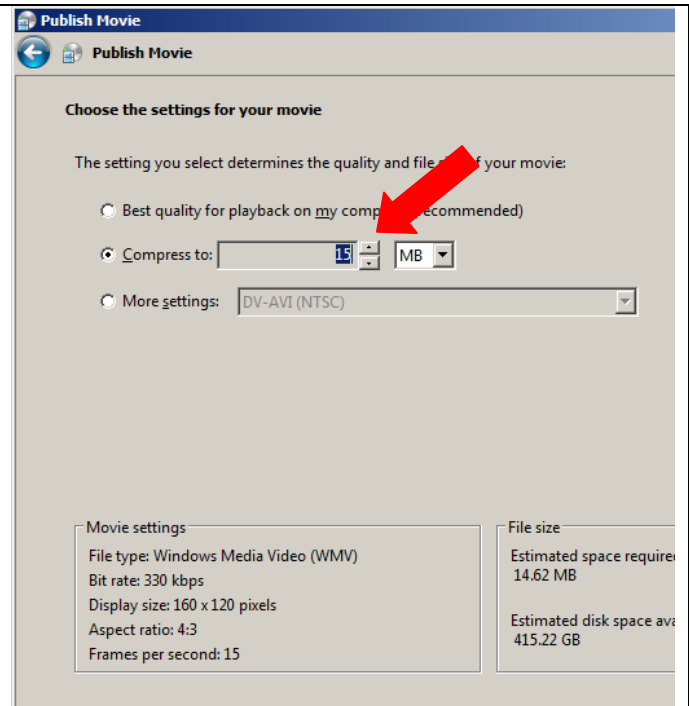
Publish Movie

Publish Movie

Choose the settings for your movie

The setting you select determines the quality and file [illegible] of your movie:

Best quality for playback on my comp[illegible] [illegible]ecommended)

Compress to: 15 MB

More settings: DV-AVI (NTSC)

Movie settings
File type: Windows Media Video (WMV)
Bit rate: 330 kbps
Display size: 160 x 120 pixels
Aspect ratio: 4:3
Frames per second: 15

File size
Estimated space require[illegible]
14.62 MB

Estimated disk space ava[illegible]
415.22 GB